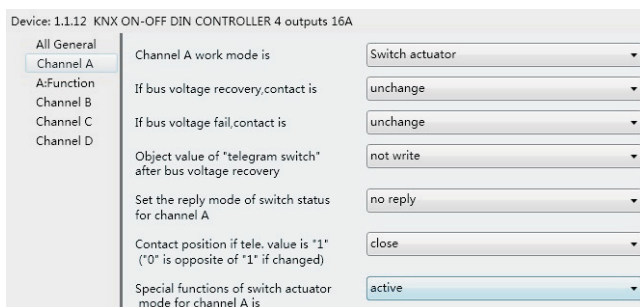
Device: 1.1.12 KNX ON-OFF DIN CONTROLLER 4 outputs 16A

All General
Channel A
A:Function
Channel B
Channel C
Channel D

Channel A work mode is | Switch actuator

If bus voltage recovery,contact is | unchange

If bus voltage fail,contact is | unchange

Object value of "telegram switch" after bus voltage recovery | not write

Set the reply mode of switch status for channel A | no reply

Contact position if tele. value is "1" ("0" is opposite of "1" if changed) | close

Special functions of switch actuator mode for channel A is | active